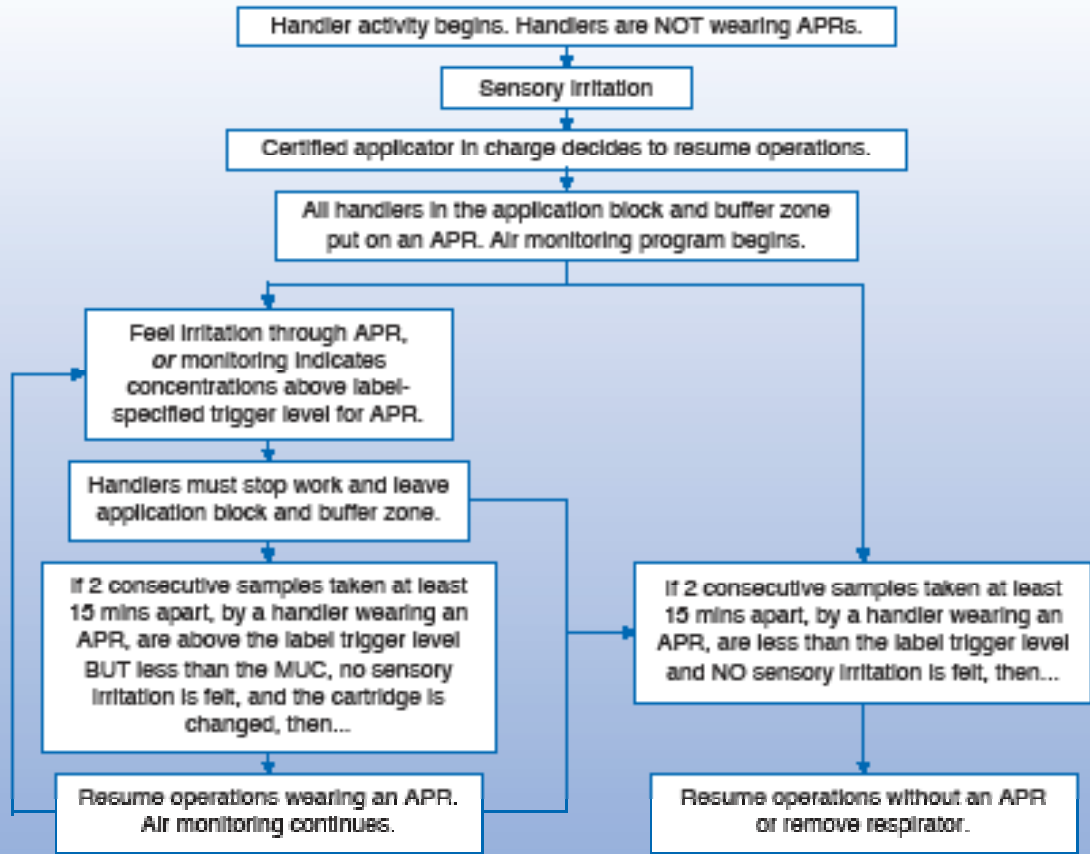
Handler activity begins. Handlers are NOT wearing APRs.

Sensory irritation

Certified applicator in charge decides to resume operations.

All handlers in the application block and buffer zone put on an APR. Air monitoring program begins.

Feel irritation through APR, *or* monitoring indicates concentrations above label-specified trigger level for APR.

Handlers must stop work and leave application block and buffer zone.

If 2 consecutive samples taken at least 15 mins apart, by a handler wearing an APR, are above the label trigger level BUT less than the MUC, no sensory irritation is felt, and the cartridge is changed, then...

Resume operations wearing an APR. Air monitoring continues.

If 2 consecutive samples taken at least 15 mins apart, by a handler wearing an APR, are less than the label trigger level and NO sensory irritation is felt, then...

Resume operations without an APR or remove respirator.